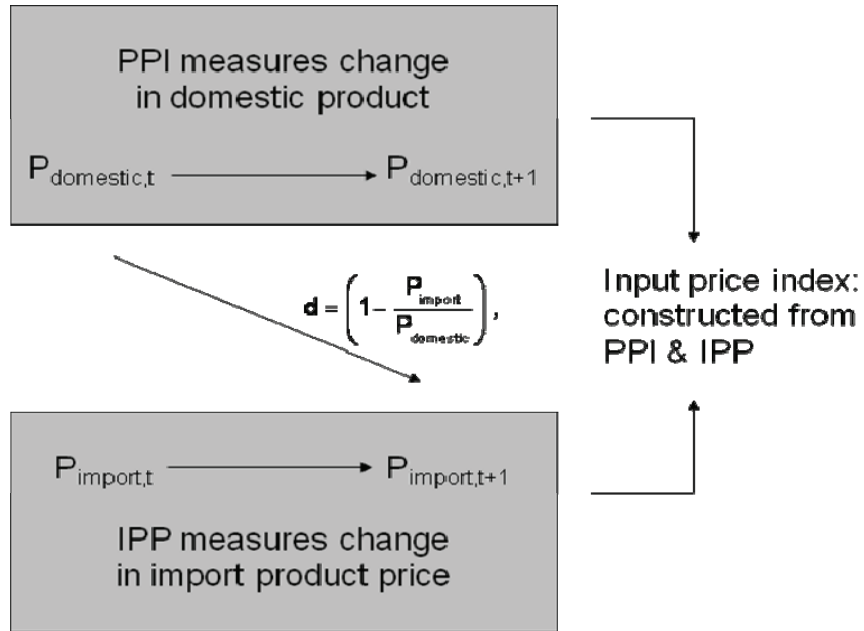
PPI measures change in domestic product

$P_{domestic,t}$ → $P_{domestic,t+1}$

$\mathbf{d} = \left(1 - \frac{P_{import}}{P_{domestic}}\right)$,

Input price index: constructed from PPI & IPP

$P_{import,t}$ → $P_{import,t+1}$

IPP measures change in import product price